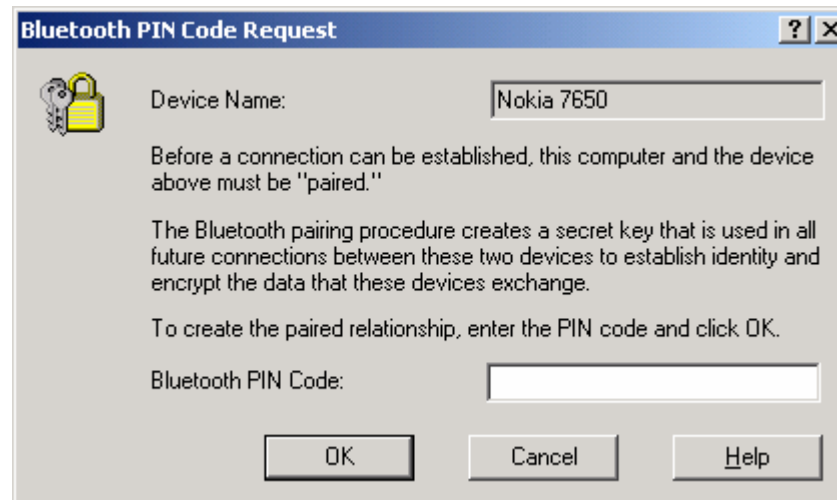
Bluetooth PIN Code Request ? ×

Device Name: Nokia 7650

Before a connection can be established, this computer and the device above must be "paired."

The Bluetooth pairing procedure creates a secret key that is used in all future connections between these two devices to establish identity and encrypt the data that these devices exchange.

To create the paired relationship, enter the PIN code and click OK.

Bluetooth PIN Code:

OK Cancel Help